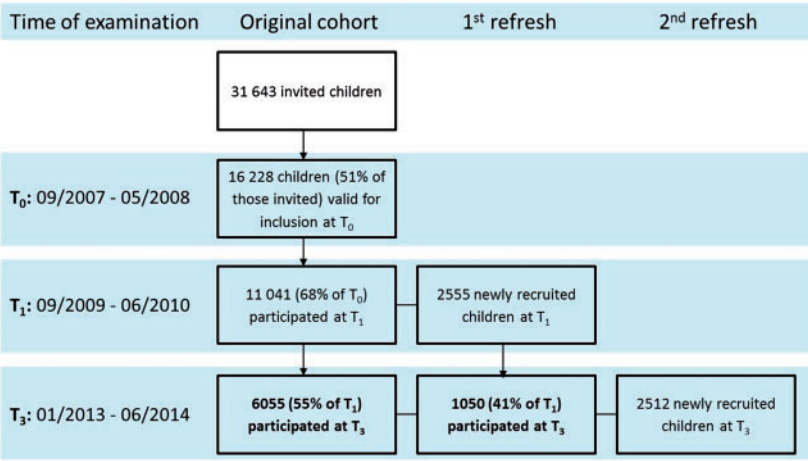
Time of examination

Original cohort

1$^{st}$ refresh

2$^{nd}$ refresh

31 643 invited children

$T_0$: 09/2007 - 05/2008

16 228 children (51% of those invited) valid for inclusion at $T_0$

$T_1$: 09/2009 - 06/2010

11 041 (68% of $T_0$) participated at $T_1$

2555 newly recruited children at $T_1$

$T_3$: 01/2013 - 06/2014

6055 (55% of $T_1$) participated at $T_3$

1050 (41% of $T_1$) participated at $T_3$

2512 newly recruited children at $T_3$